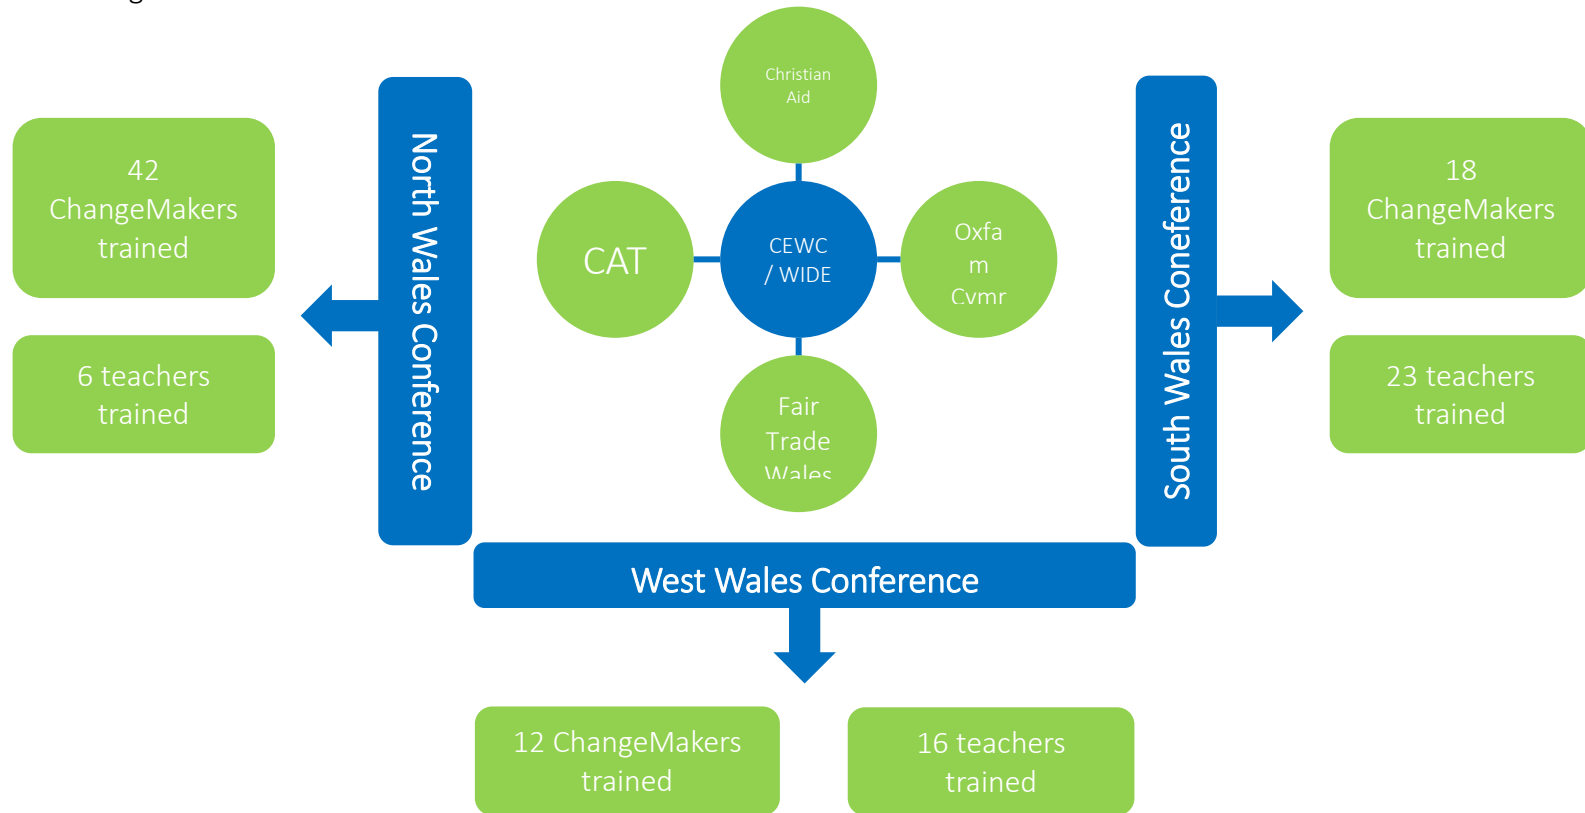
42 ChangeMakers trained

6 teachers trained

North Wales Conference

Christian Aid

CAT

CEWC / WIDE

Oxfam Cymr

Fair Trade Wales

South Wales Coneference

18 ChangeMakers trained

23 teachers trained

West Wales Conference

12 ChangeMakers trained

16 teachers trained